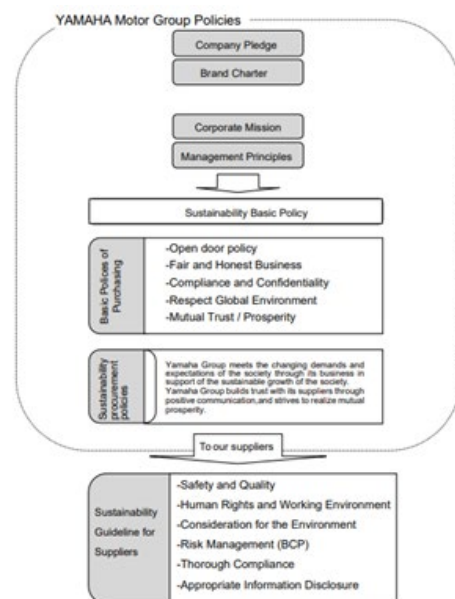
YAMAHA Motor Group Policies

Company Pledge

Brand Charter

Corporate Mission

Management Principles

Sustainability Basic Policy

Basic Polices of Purchasing

-Open door policy
-Fair and Honest Business
-Compliance and Confidentiality
-Respect Global Environment
-Mutual Trust / Prosperity

Sustainability procurement policies

Yamaha Group meets the changing demands and expectations of the society through its business in support of the sustainable growth of the society. Yamaha Group builds trust with its suppliers through positive communication,and strives to realize mutual prosperity.

To our suppliers

Sustainability Guideline for Suppliers

-Safety and Quality
-Human Rights and Working Environment
-Consideration for the Environment
-Risk Management (BCP)
-Thorough Compliance
-Appropriate Information Disclosure